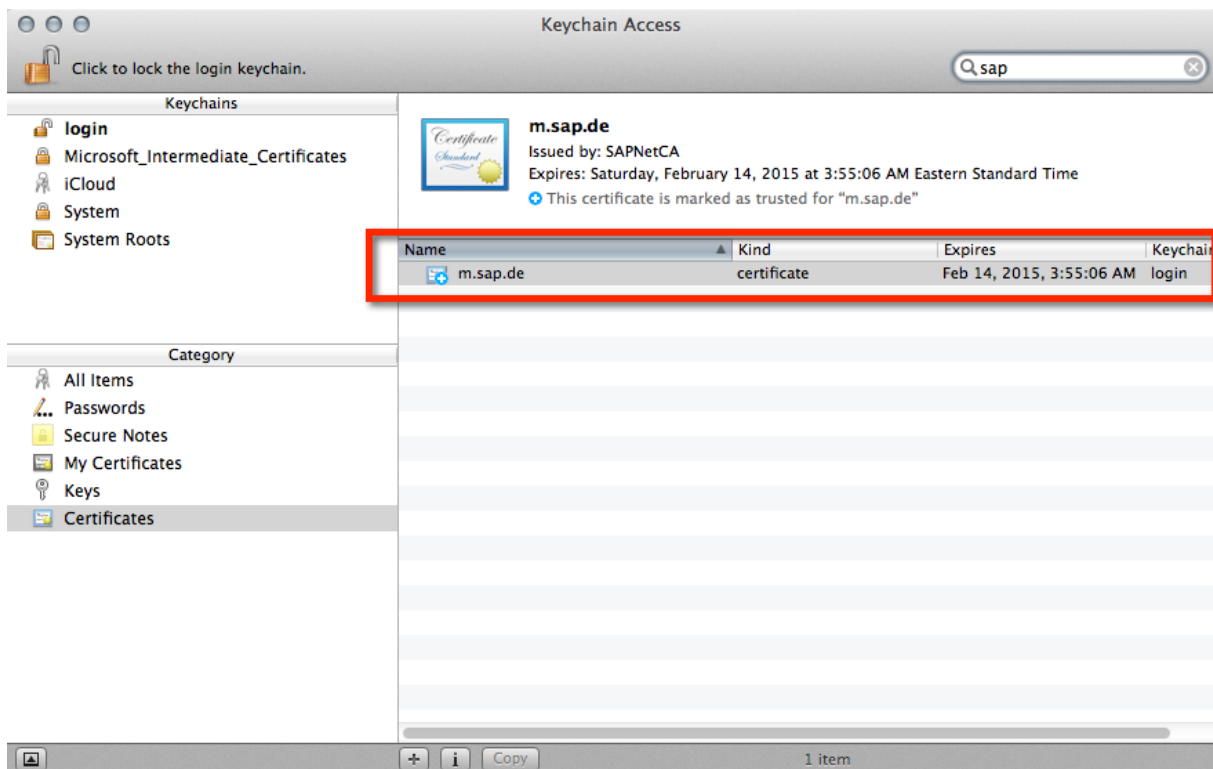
Keychain Access

Click to lock the login keychain.

sap

Keychains
login
Microsoft_Intermediate_Certificates
iCloud
System
System Roots

Certificate Standard

m.sap.de
Issued by: SAPNetCA
Expires: Saturday, February 14, 2015 at 3:55:06 AM Eastern Standard Time
This certificate is marked as trusted for "m.sap.de"

| Name | Kind | Expires | Keychai |
|---|---|---|---|
| m.sap.de | certificate | Feb 14, 2015, 3:55:06 AM | login |

Category
All Items
Passwords
Secure Notes
My Certificates
Keys
Certificates

+ i Copy
1 item